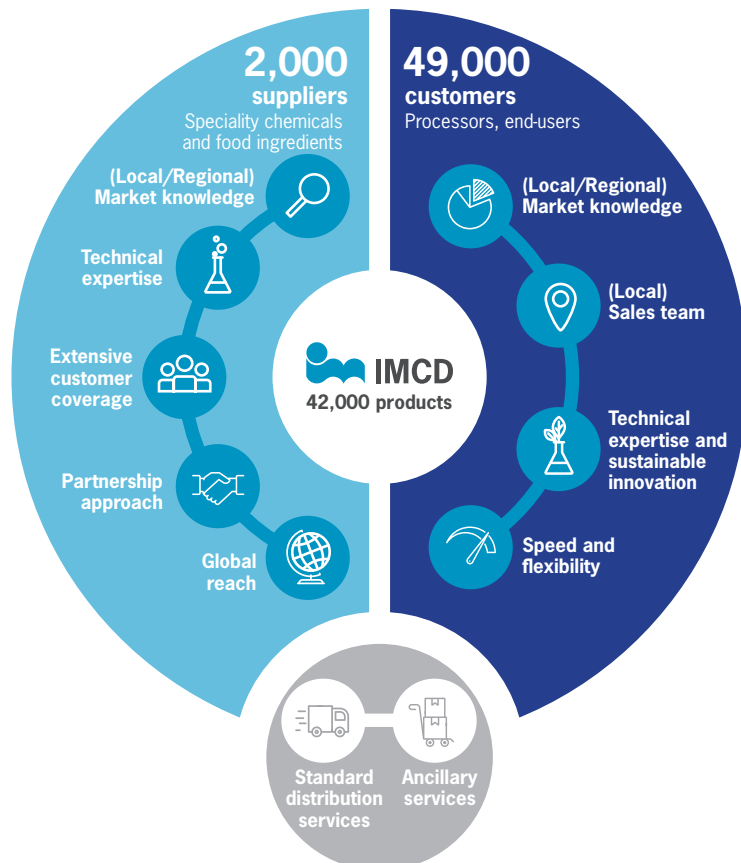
2,000
suppliers
Speciality chemicals and food ingredients

(Local/Regional) Market knowledge

Technical expertise

Extensive customer coverage

Partnership approach

Global reach

49,000
customers
Processors, end-users

(Local/Regional) Market knowledge

(Local) Sales team

Technical expertise and sustainable innovation

Speed and flexibility

IMCD
42,000 products

Standard distribution services

Ancillary services